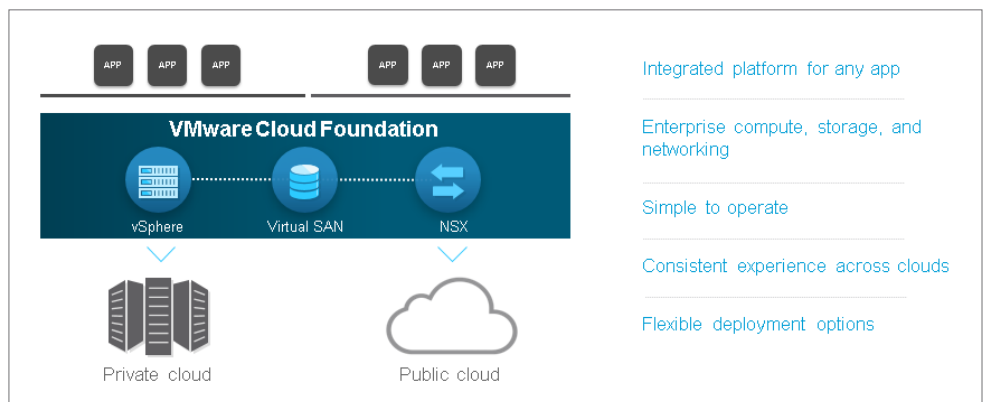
APP APP APP

APP APP APP

VMware Cloud Foundation

vSphere

Virtual SAN

NSX

Private cloud

Public cloud

Integrated platform for any app

Enterprise compute, storage, and networking

Simple to operate

Consistent experience across clouds

Flexible deployment options